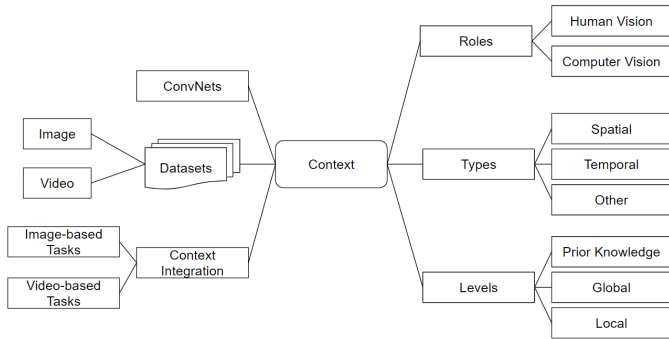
ConvNets

Image

Video

Datasets

Image-based Tasks

Video-based Tasks

Context Integration

Context

Roles

Human Vision

Computer Vision

Types

Spatial

Temporal

Other

Levels

Prior Knowledge

Global

Local